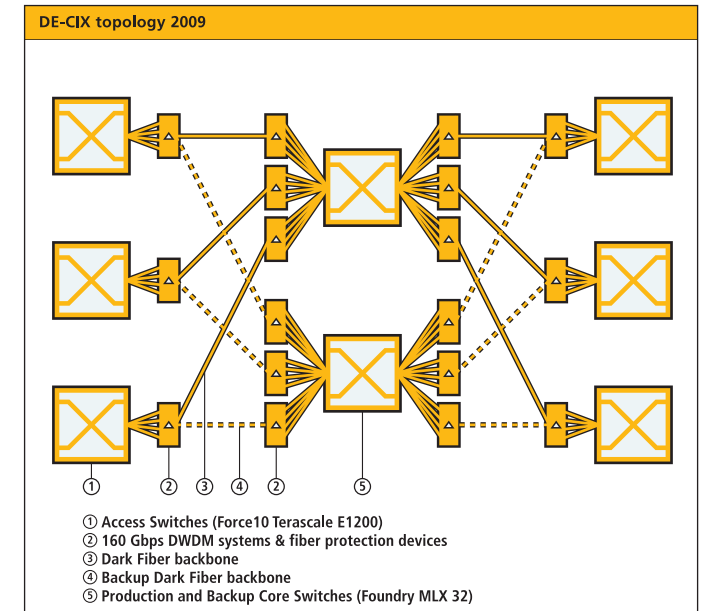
DE-CIX topology 2009

① ② ③ ④ ② ⑤

① Access Switches (Force10 Terascale E1200)
② 160 Gbps DWDM systems & fiber protection devices
③ Dark Fiber backbone
④ Backup Dark Fiber backbone
⑤ Production and Backup Core Switches (Foundry MLX 32)